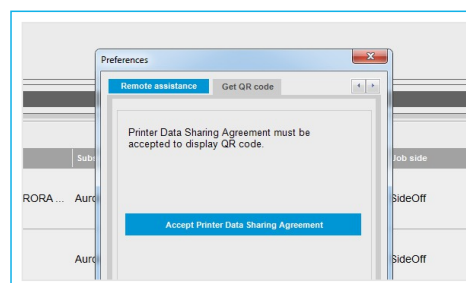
Preferences

Remote assistance | Get QR code

Printer Data Sharing Agreement must be accepted to display QR code.

Accept Printer Data Sharing Agreement

Subm

Job side

RORA ... Aurc

SideOff

Aurc

SideOff